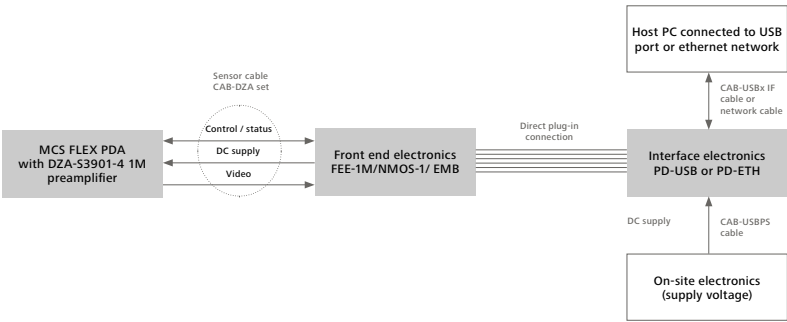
Host PC connected to USB port or ethernet network

Sensor cable CAB-DZA set

CAB-USBx IF cable or network cable

MCS FLEX PDA with DZA-S3901-4 1M preamplifier

Control / status

DC supply

Video

Front end electronics FEE-1M/NMOS-1/ EMB

Direct plug-in connection

Interface electronics PD-USB or PD-ETH

DC supply

CAB-USBPS cable

On-site electronics (supply voltage)